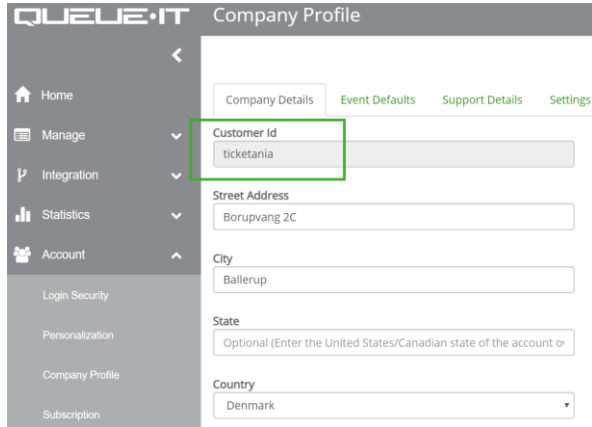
QUEUE·IT Company Profile

Home
Manage
Integration
Statistics
Account
Login Security
Personalization
Company Profile
Subscription

Company Details | Event Defaults | Support Details | Settings

Customer Id
ticketania

Street Address
Borupvang 2C

City
Ballerup

State
Optional (Enter the United States/Canadian state of the account o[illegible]

Country
Denmark